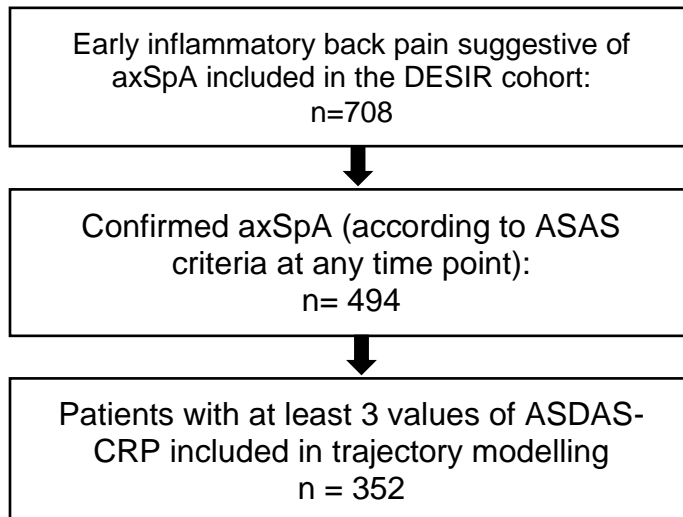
Early inflammatory back pain suggestive of axSpA included in the DESIR cohort: n=708

Confirmed axSpA (according to ASAS criteria at any time point): n= 494

Patients with at least 3 values of ASDAS-CRP included in trajectory modelling n = 352